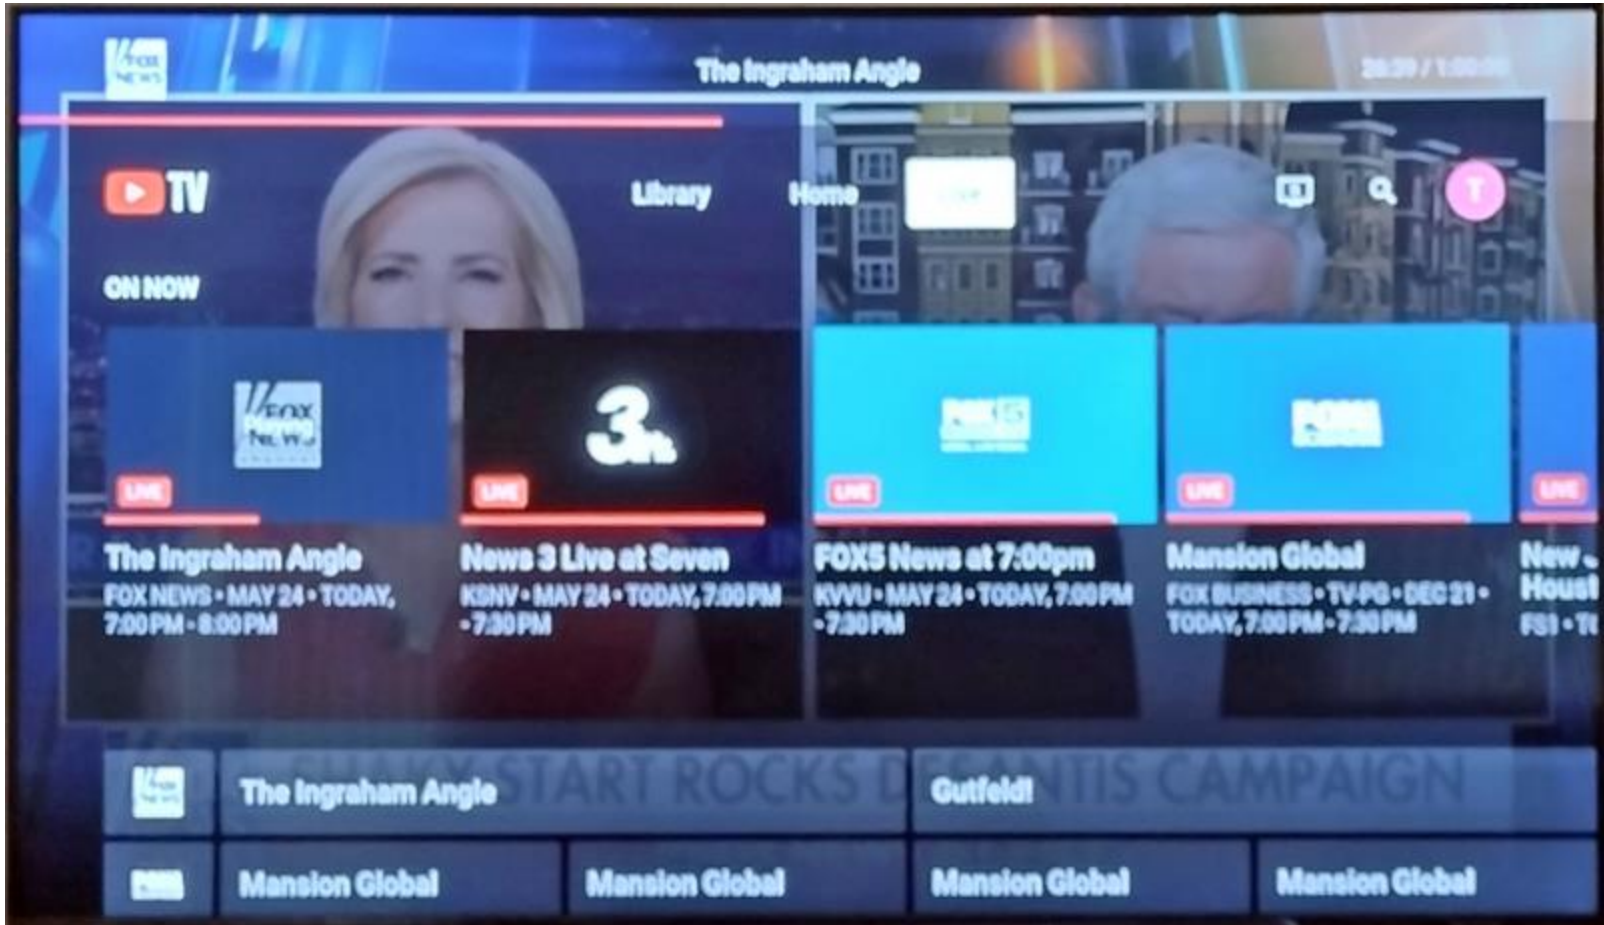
FOX NEWS

The Ingraham Angle

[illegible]

TV

Library

Home

T

ON NOW

FOX NEWS

LIVE

The Ingraham Angle

FOX NEWS • MAY 24 • TODAY, 7:00PM - 8:00PM

3

LIVE

News 3 Live at Seven

KSNV • MAY 24 • TODAY, 7:00PM - 7:30PM

FOX 5

LIVE

FOX5 News at 7:00pm

KVVU • MAY 24 • TODAY, 7:00PM - 7:30PM

FOX BUSINESS

LIVE

Mansion Global

FOX BUSINESS • TV-PG • DEC 21 • TODAY, 7:00PM - 7:30PM

LIVE

New
Hous
FS1 • T

SHAKY START ROCKS DESANTIS CAMPAIGN

The Ingraham Angle

Gutfeld!

Mansion Global

Mansion Global

Mansion Global

Mansion Global